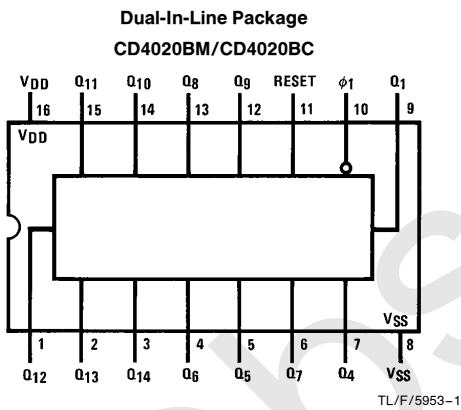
Dual-In-Line Package
CD4020BM/CD4020BC

$V_{DD}$ $Q_{11}$ $Q_{10}$ $Q_8$ $Q_9$ RESET $\phi_1$ $Q_1$

16 15 14 13 12 11 10 9

$V_{DD}$

$V_{SS}$

1 2 3 4 5 6 7 8

$Q_{12}$ $Q_{13}$ $Q_{14}$ $Q_6$ $Q_5$ $Q_7$ $Q_4$ $V_{SS}$

TL/F/5953–1